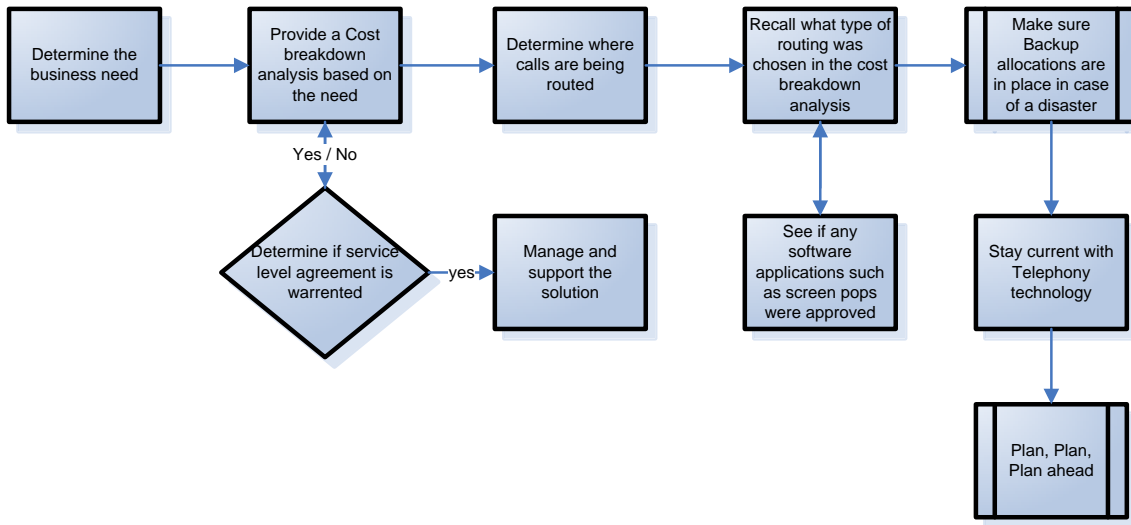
Determine the business need

Provide a Cost breakdown analysis based on the need

Determine where calls are being routed

Recall what type of routing was chosen in the cost breakdown analysis

Make sure Backup allocations are in place in case of a disaster

Yes / No

Determine if service level agreement is warrented

yes

Manage and support the solution

See if any software applications such as screen pops were approved

Stay current with Telephony technology

Plan, Plan, Plan ahead